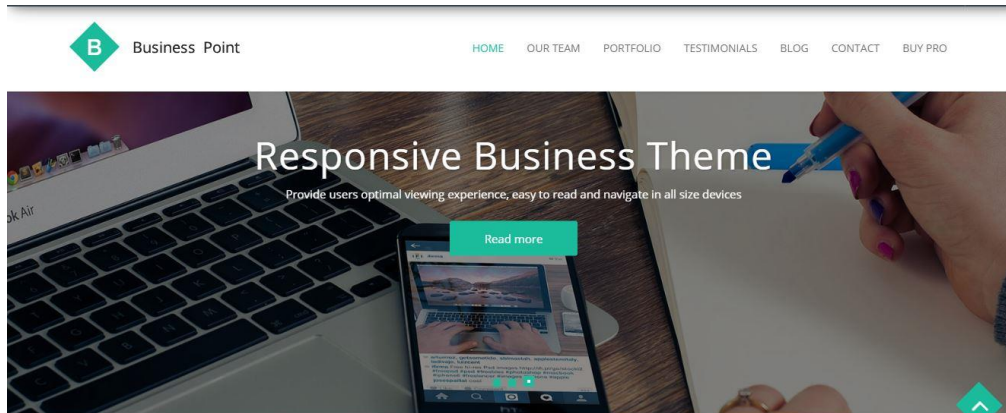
B Business Point

HOME OUR TEAM PORTFOLIO TESTIMONIALS BLOG CONTACT BUY PRO

Responsive Business Theme

Provide users optimal viewing experience, easy to read and navigate in all size devices

Read more

ok Air